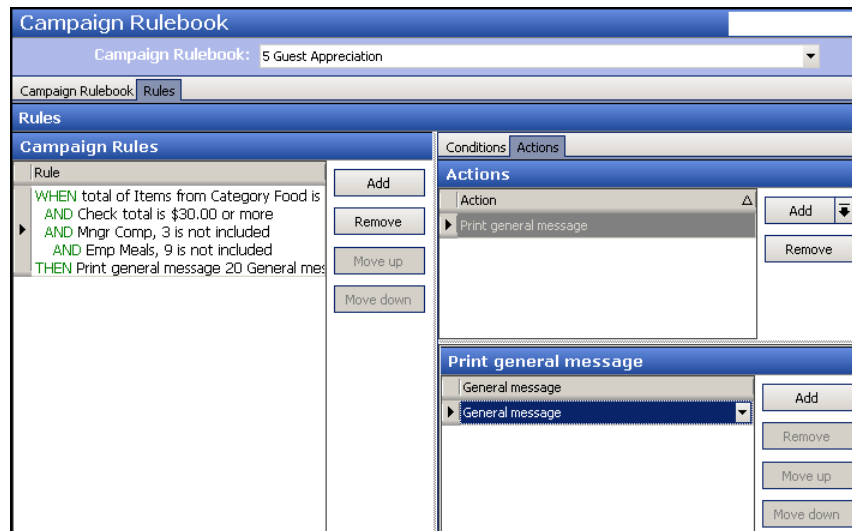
Campaign Rulebook

Campaign Rulebook: 5 Guest Appreciation

Campaign Rulebook | Rules

Rules

Campaign Rules

Rule

WHEN total of Items from Category Food is
AND Check total is \$30.00 or more
AND Mngr Comp, 3 is not included
AND Emp Meals, 9 is not included
THEN Print general message 20 General mes

Add

Remove

Move up

Move down

Conditions | Actions

Actions

| Action |
|---|
| Print general message |

Add

Remove

Print general message

| General message |
|---|
| General message |

Add

Remove

Move up

Move down